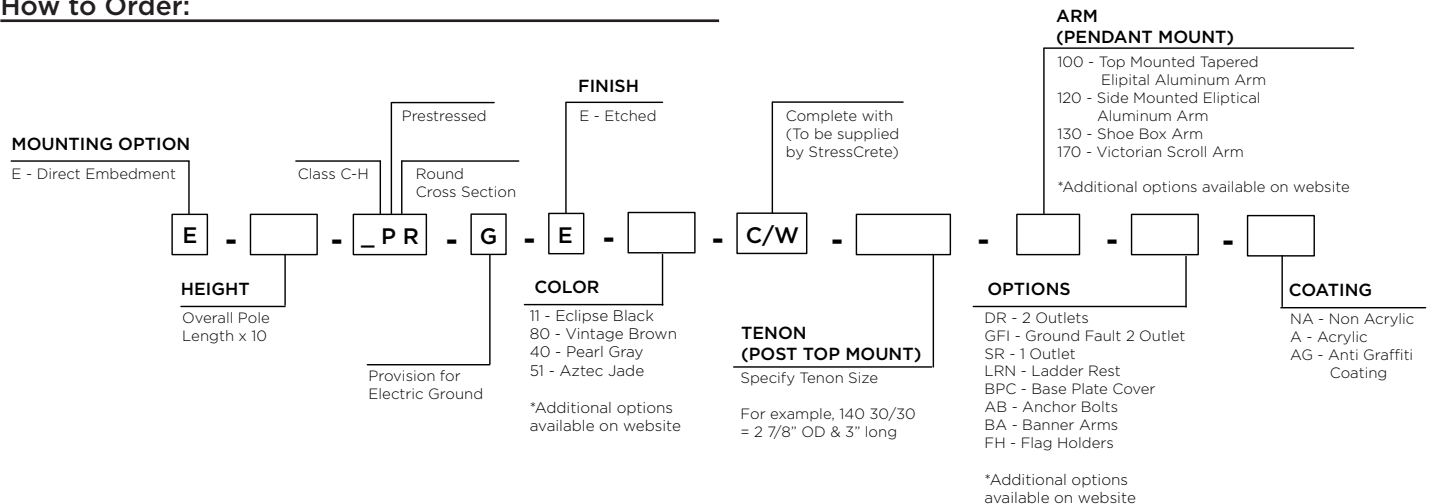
How to Order:

ARM
(PENDANT MOUNT)
100 - Top Mounted Tapered Elipital Aluminum Arm
120 - Side Mounted Eliptical Aluminum Arm
130 - Shoe Box Arm
170 - Victorian Scroll Arm

*Additional options available on website

FINISH
E - Etched

Prestressed

Complete with (To be supplied by StressCrete)

MOUNTING OPTION
E - Direct Embedment

Class C-H

Round Cross Section

E - _ P R - G - E - - C/W - - - -

HEIGHT
Overall Pole Length x 10

Provision for Electric Ground

COLOR
11 - Eclipse Black
80 - Vintage Brown
40 - Pearl Gray
51 - Aztec Jade

*Additional options available on website

TENON
(POST TOP MOUNT)
Specify Tenon Size

For example, 140 30/30 = 2 7/8" OD & 3" long

OPTIONS
DR - 2 Outlets
GFI - Ground Fault 2 Outlet
SR - 1 Outlet
LRN - Ladder Rest
BPC - Base Plate Cover
AB - Anchor Bolts
BA - Banner Arms
FH - Flag Holders

*Additional options available on website

COATING
NA - Non Acrylic
A - Acrylic
AG - Anti Graffiti Coating